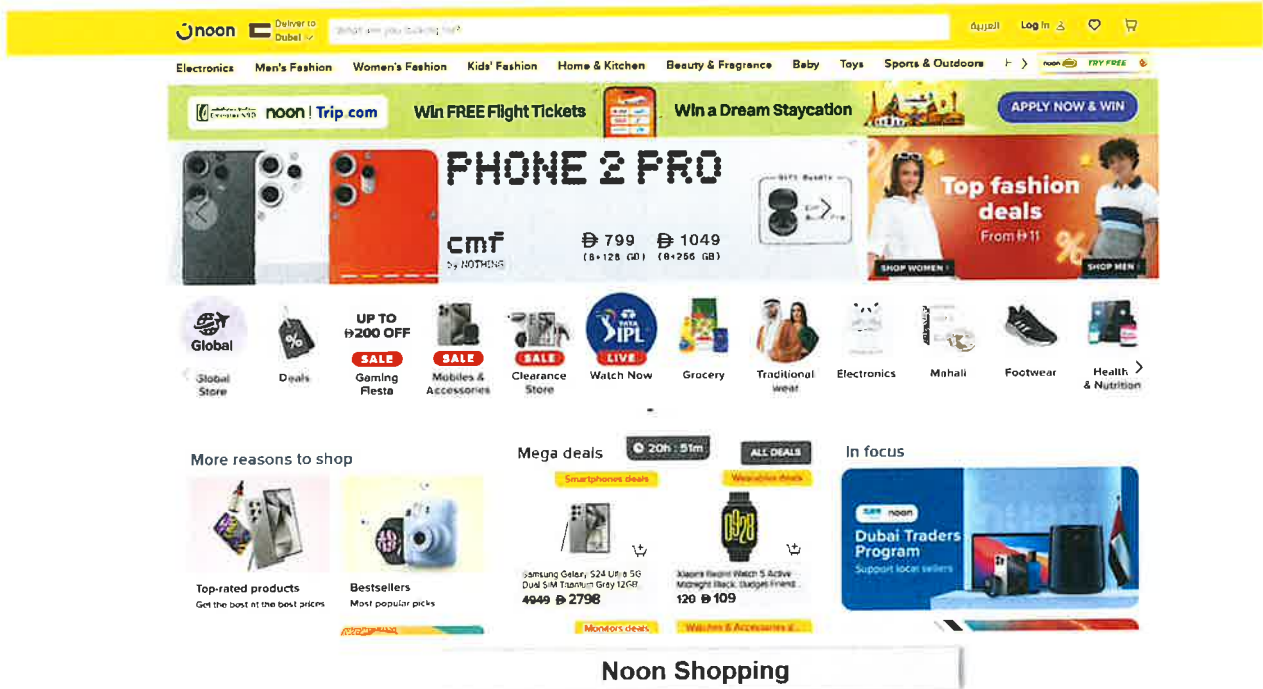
noon Deliver to Dubai What are you looking for? العربية Log In

Electronics Men's Fashion Women's Fashion Kids' Fashion Home & Kitchen Beauty & Fragrance Baby Toys Sports & Outdoors noon TRY FREE

noon | Trip.com Win FREE Flight Tickets Win a Dream Staycation APPLY NOW & WIN

PHONE 2 PRO
cmf by NOTHING
Đ 799 (8+128 GB) Đ 1049 (8+256 GB)

Top fashion deals From Đ 11
SHOP WOMEN SHOP MEN

Global Store
Deals
UP TO Đ200 OFF SALE Gaming Fiesta
SALE Mobiles & Accessories
SALE Clearance Store
LIVE Watch Now
Grocery
Traditional wear
Electronics
Mahali
Footwear
Health & Nutrition

More reasons to shop
Top-rated products
Get the best at the best prices
Bestsellers
Most popular picks

Mega deals 20h : 51m ALL DEALS
Smartphones deals
Samsung Galaxy S24 Ultra 5G Dual SIM Titanium Gray 12GB
4949 Đ 2798
Wearables deals
Xiaomi Redmi Watch 5 Active Midnight Black, Budget Friend...
120 Đ 109
Monitors deals
Watches & Accessories d...

In focus
noon
Dubai Traders Program
Support local sellers

Noon Shopping